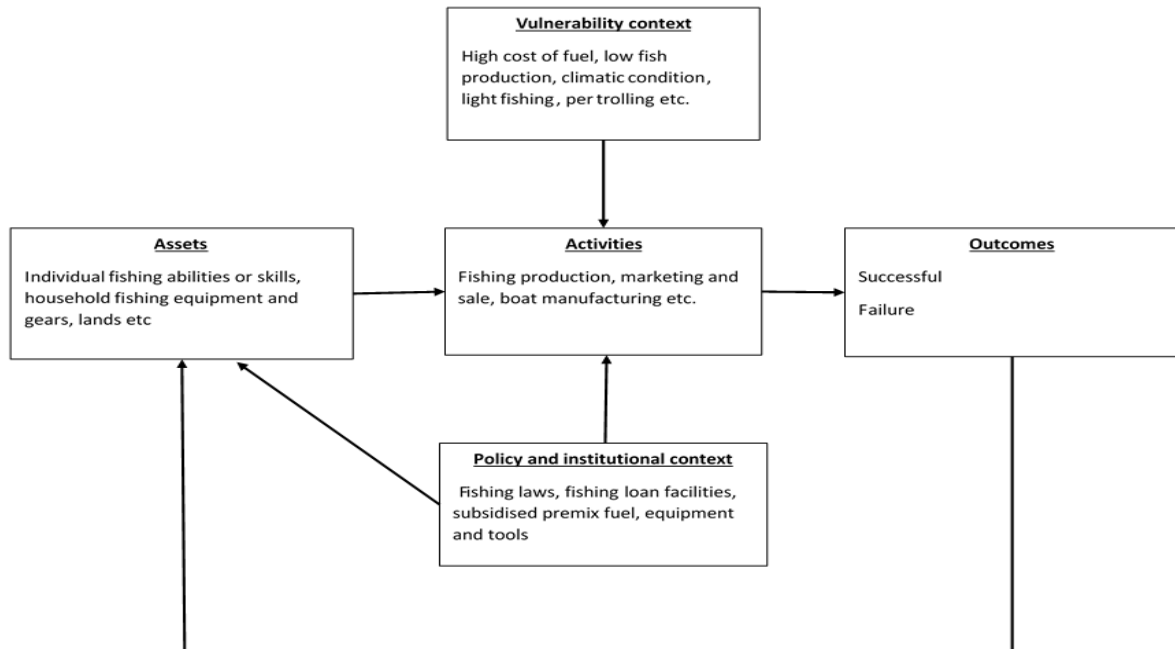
Vulnerability context

High cost of fuel, low fish production, climatic condition, light fishing, per trolling etc.

Assets

Individual fishing abilities or skills, household fishing equipment and gears, lands etc

Activities

Fishing production, marketing and sale, boat manufacturing etc.

Outcomes

Successful

Failure

Policy and institutional context

Fishing laws, fishing loan facilities, subsidised premix fuel, equipment and tools